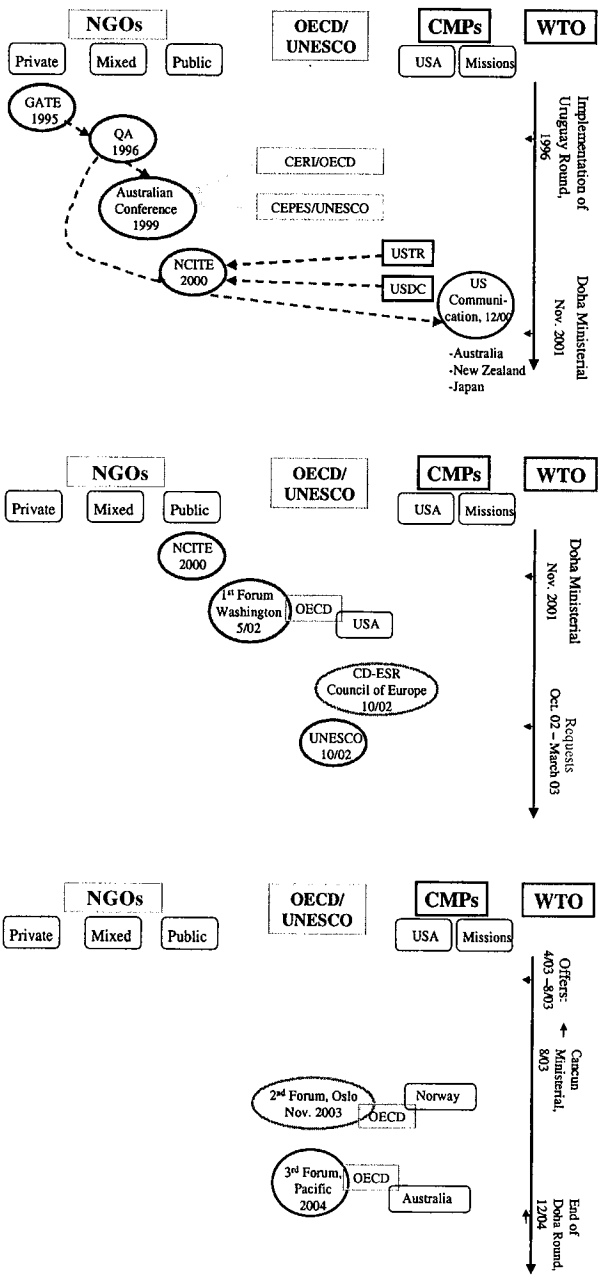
NGOs

OECD/ UNESCO

CMPs

WTO

Private

Mixed

Public

USA

Missions

GATE 1995

QA 1996

Australian Conference 1999

CERI/OECD

CEPES/UNESCO

NCITE 2000

USTR

USDC

US Communication, 12/00

-Australia
-New Zealand
-Japan

Implementation of Uruguay Round, 1996

Doha Ministerial Nov. 2001

NGOs

OECD/ UNESCO

CMPs

WTO

Private

Mixed

Public

USA

Missions

NCITE 2000

1st Forum Washington 5/02

OECD

USA

CD-ESR Council of Europe 10/02

UNESCO 10/02

Doha Ministerial Nov. 2001

Requests Oct. 02 – March 03

NGOs

OECD/ UNESCO

CMPs

WTO

Private

Mixed

Public

USA

Missions

Offers: 4/03 –8/03

Cancun Ministerial, 8/03

2nd Forum, Oslo Nov. 2003

Norway

OECD

3rd Forum, Pacific 2004

OECD

Australia

End of Doha Round, 12/04